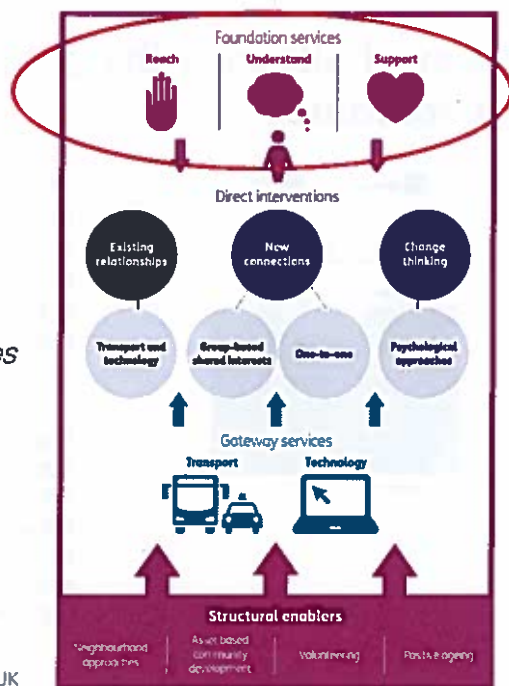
Foundation services

Reach

Understand

Support

Direct interventions

Existing relationships

New connections

Change thinking

Transport and technology

Group-based shared interests

One-to-one

Psychological approaches

Gateway services

Transport

Technology

Structural enablers

Neighbourhood approaches

Asset based community development

Volunteering

Positive ageing

es

UK